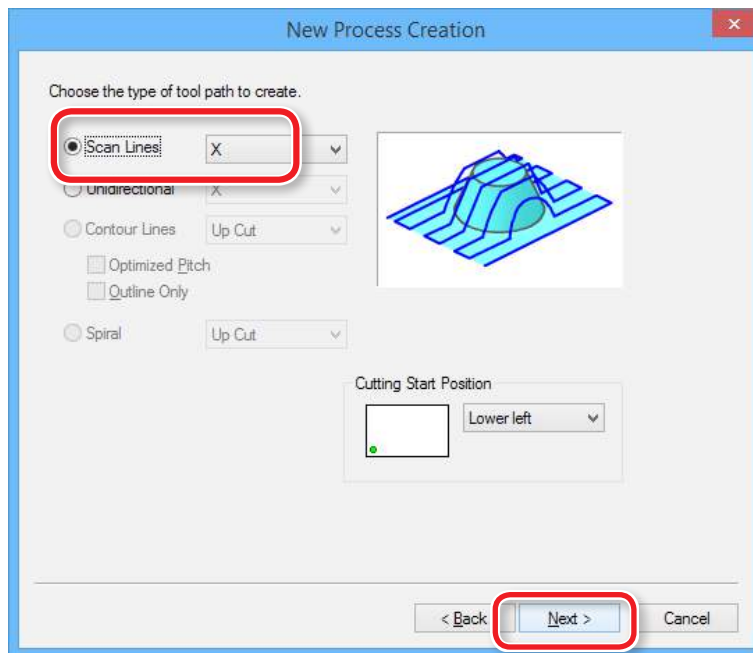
New Process Creation

Choose the type of tool path to create.

Scan Lines X

Unidirectional X

Contour Lines Up Cut

Optimized Pitch

Outline Only

Spiral Up Cut

Cutting Start Position

Lower left

< Back Next > Cancel